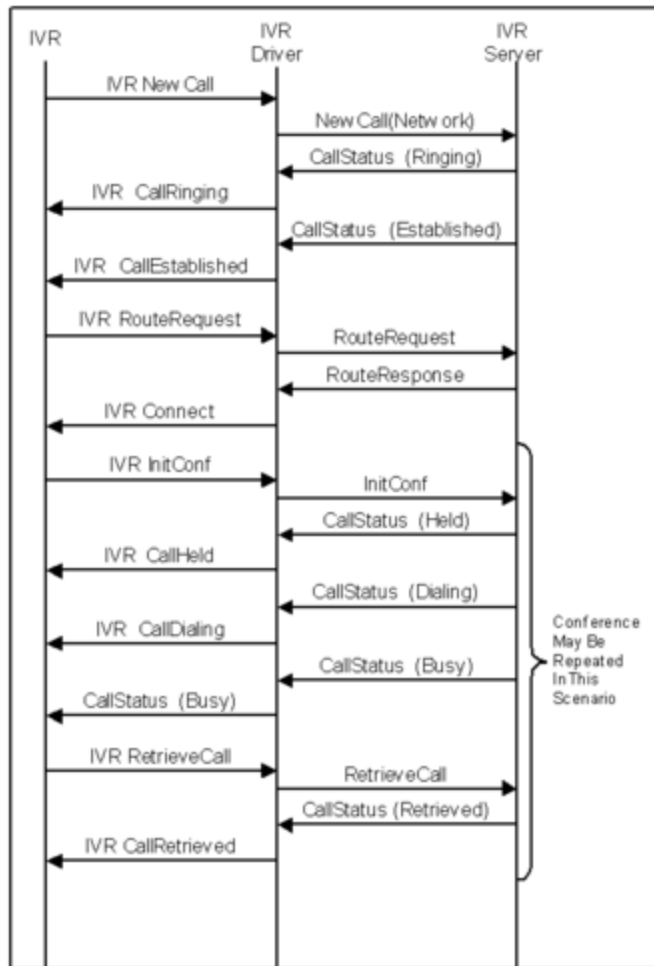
IVR

IVR Driver

IVR Server

IVR New Call

NewCall(Network)

CallStatus (Ringing)

IVR CallRinging

CallStatus (Established)

IVR CallEstablished

IVR RouteRequest

RouteRequest

RouteResponse

IVR Connect

IVR InitConf

InitConf

CallStatus (Held)

IVR CallHeld

CallStatus (Dialing)

IVR CallDialing

CallStatus (Busy)

CallStatus (Busy)

IVR RetrieveCall

RetrieveCall

CallStatus (Retrieved)

IVR CallRetrieved

Conference May Be Repeated In This Scenario